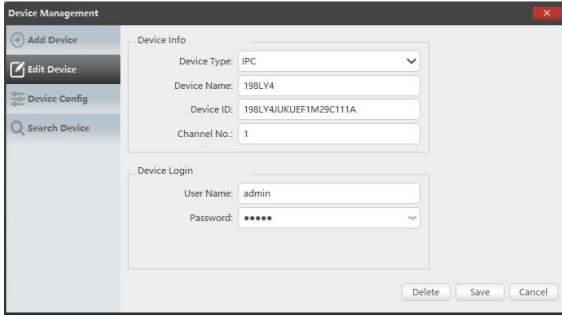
Device Management

Add Device
Edit Device
Device Config
Search Device

Device Info
Device Type: IPC
Device Name: 198LY4
Device ID: 198LY4JUKUEF1M29C111A
Channel No.: 1

Device Login
User Name: admin
Password: •••••

Delete
Save
Cancel